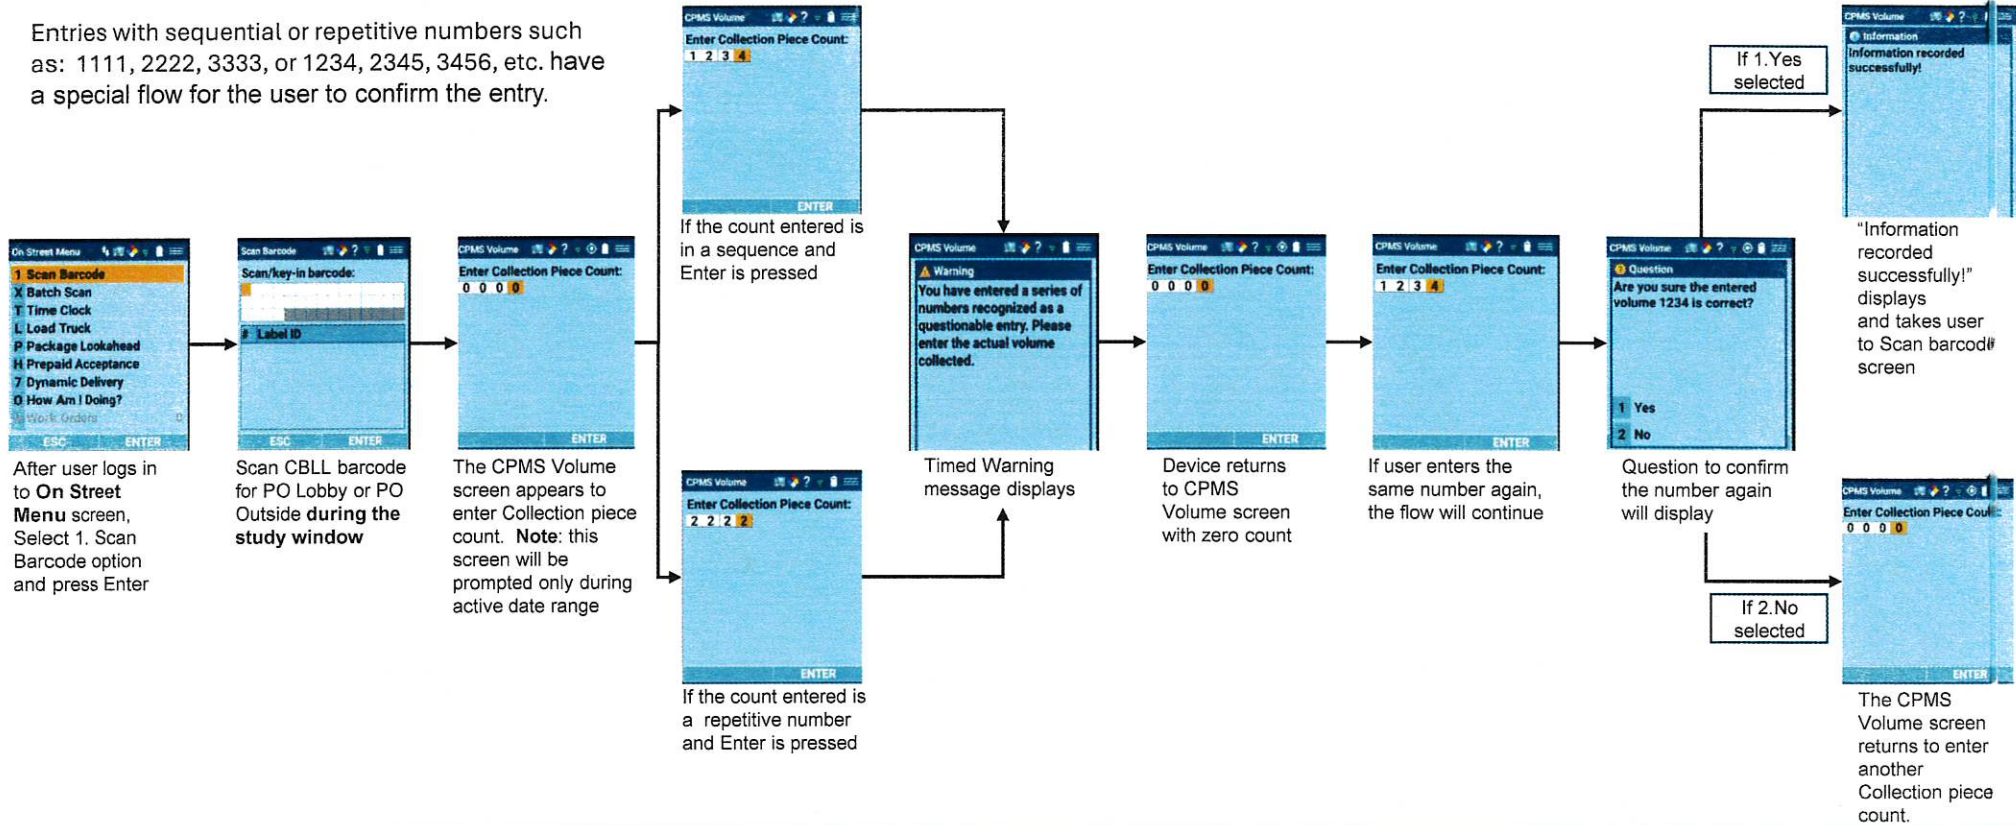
Entries with sequential or repetitive numbers such as: 1111, 2222, 3333, or 1234, 2345, 3456, etc. have a special flow for the user to confirm the entry.

On Street Menu
1 Scan Barcode
X Batch Scan
T Time Clock
L Load Truck
P Package Lookahead
H Prepaid Acceptance
7 Dynamic Delivery
0 How Am I Doing?
W Work Orders
ESC ENTER

After user logs in to On Street Menu screen, Select 1. Scan Barcode option and press Enter

Scan Barcode
Scan/key-in barcode:
# Label ID
ESC ENTER

Scan CBLL barcode for PO Lobby or PO Outside during the study window

CPMS Volume
Enter Collection Piece Count:
0 0 0 0
ENTER

The CPMS Volume screen appears to enter Collection piece count. Note: this screen will be prompted only during active date range

CPMS Volume
Enter Collection Piece Count:
1 2 3 4
ENTER

If the count entered is in a sequence and Enter is pressed

CPMS Volume
Enter Collection Piece Count:
2 2 2 2
ENTER

If the count entered is a repetitive number and Enter is pressed

CPMS Volume
Warning
You have entered a series of numbers recognized as a questionable entry. Please enter the actual volume collected.

Timed Warning message displays

CPMS Volume
Enter Collection Piece Count:
0 0 0 0
ENTER

Device returns to CPMS Volume screen with zero count

CPMS Volume
Enter Collection Piece Count:
1 2 3 4
ENTER

If user enters the same number again, the flow will continue

CPMS Volume
Question
Are you sure the entered volume 1234 is correct?
1 Yes
2 No

Question to confirm the number again will display

If 1.Yes selected

CPMS Volume
Information
Information recorded successfully!

“Information recorded successfully!” displays and takes user to Scan barcode screen

If 2.No selected

CPMS Volume
Enter Collection Piece Cou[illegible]
0 0 0 0
ENTER

The CPMS Volume screen returns to enter another Collection piece count.